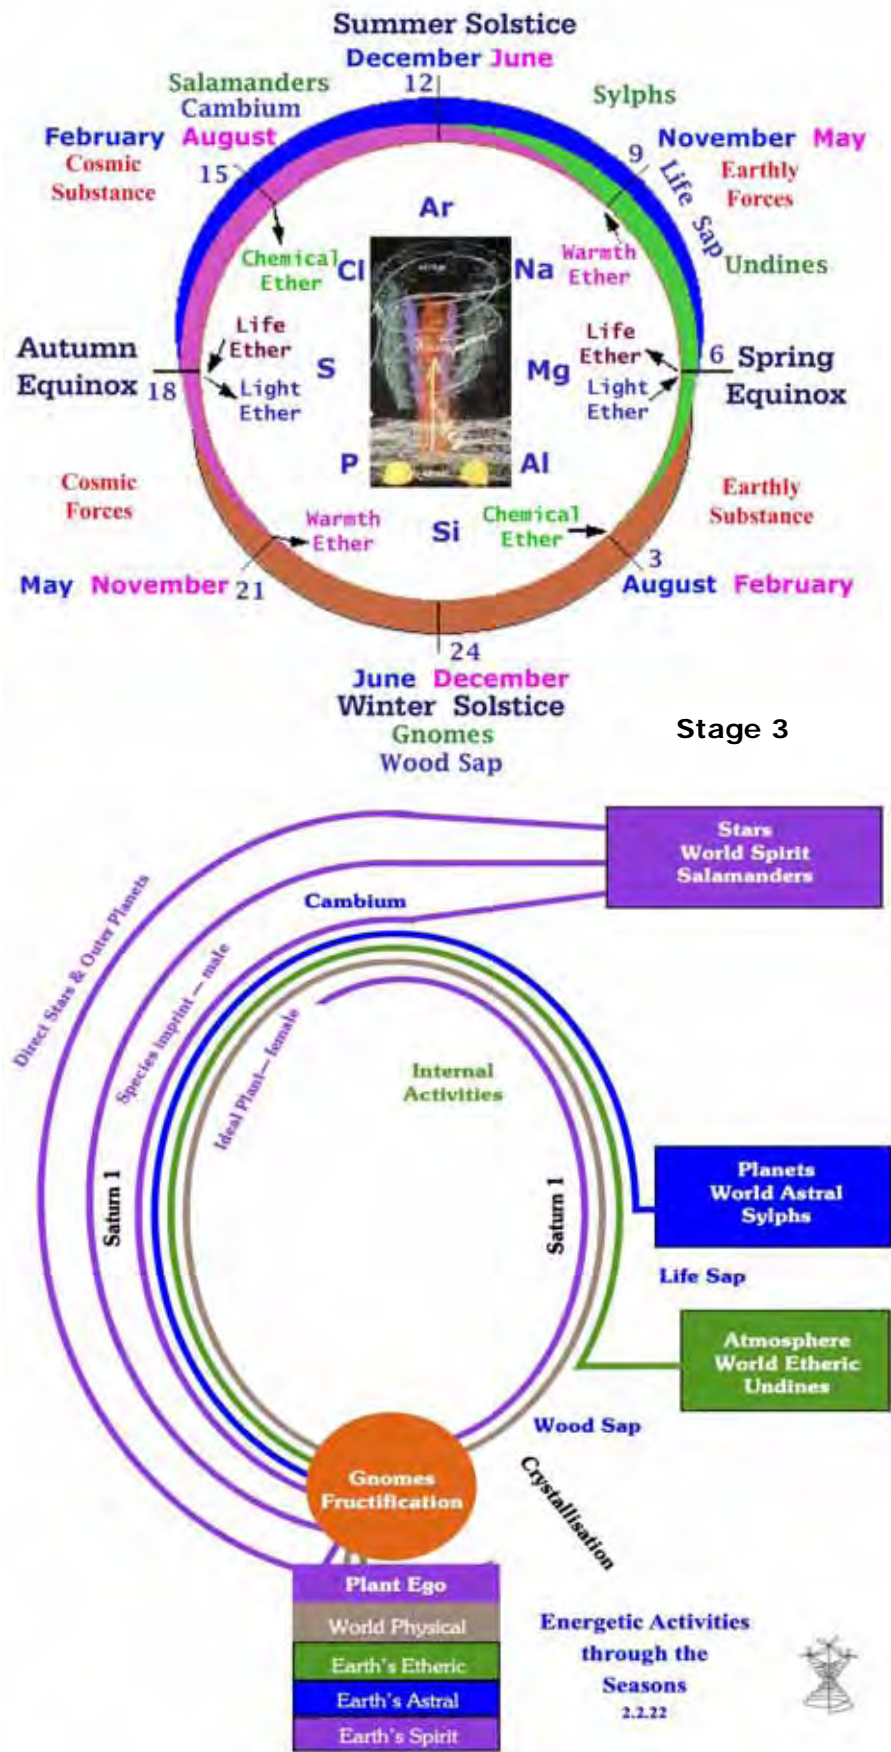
Summer Solstice
December June
12
Salamanders
Cambium
Sylphs
February August
Cosmic Substance
15
9
November May
Earthly Forces
Life Sap
Ar
Chemical Ether
Cl
Na
Warmth Ether
Undines
Life Ether
Life Ether
Autumn Equinox 18
S
Mg
6 Spring Equinox
Light Ether
Light Ether
P
Al
Cosmic Forces
Earthly Substance
Warmth Ether
Si
Chemical Ether
3
May November 21
August February
24
June December
Winter Solstice
Gnomes
Wood Sap

Stage 3

Stars
World Spirit
Salamanders

Cambium

Direct Stars & Outer Planets
Species imprint — male
Ideal Plant — female

Internal Activities

Saturn 1
Saturn 1

Planets
World Astral
Sylphs

Life Sap

Atmosphere
World Etheric
Undines

Wood Sap

Gnomes
Fructification

Crystallisation

Plant Ego
World Physical
Earth's Etheric
Earth's Astral
Earth's Spirit

Energetic Activities through the Seasons
2.2.22